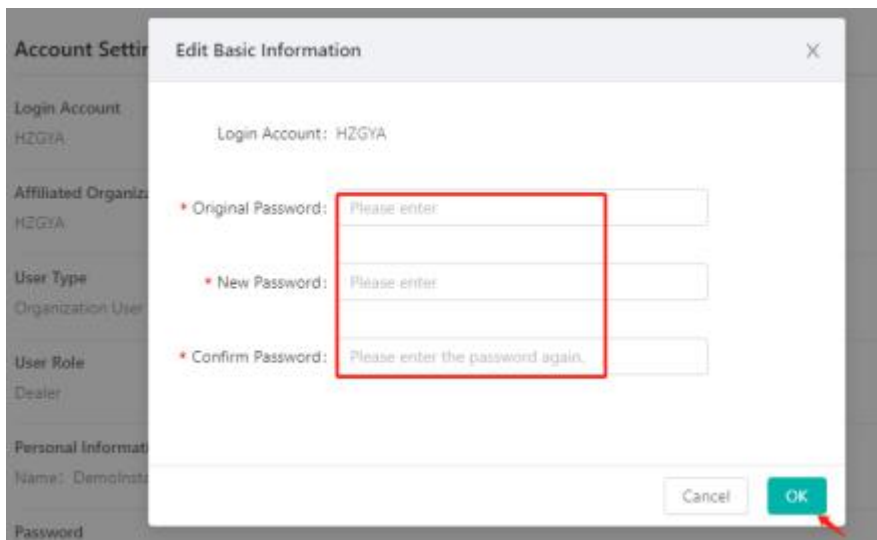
Account Settin

Login Account
HZGYA

Affiliated Organiz
HZGYA

User Type
Organization User

User Role
Dealer

Personal Informat
Name: DemoInst

Password

Edit Basic Information

×

Login Account: HZGYA

* Original Password: Please enter

* New Password: Please enter

* Confirm Password: Please enter the password again.

Cancel

OK